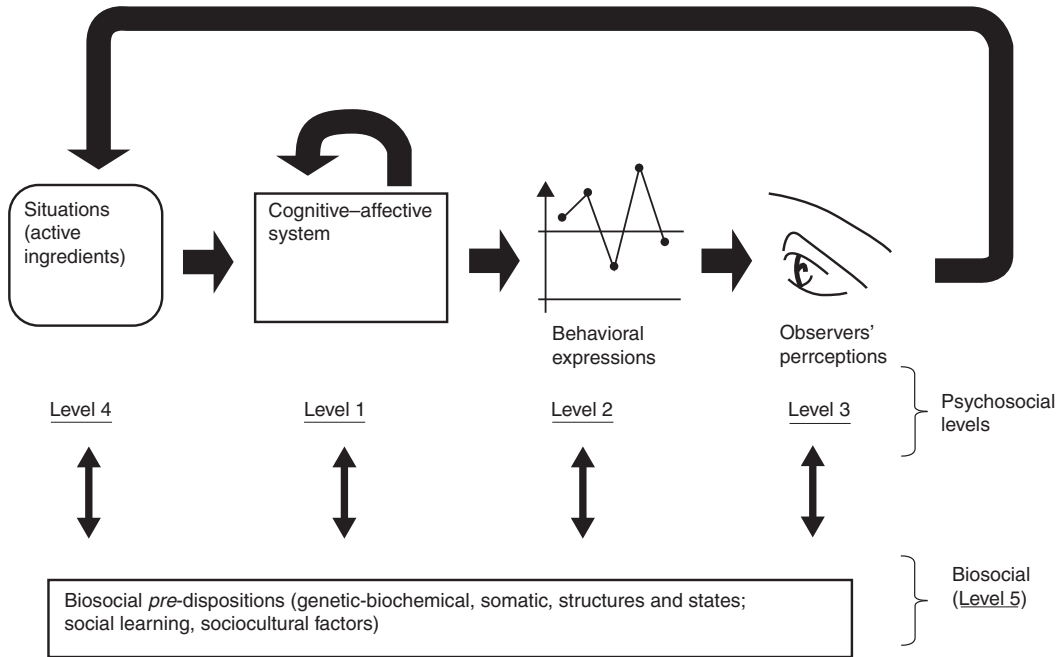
Situations (active ingredients)

Cognitive–affective system

Behavioral expressions

Observers' perrceptions

Level 4

Level 1

Level 2

Level 3

Psychosocial levels

Biosocial *pre*-dispositions (genetic-biochemical, somatic, structures and states; social learning, sociocultural factors)

Biosocial (Level 5)